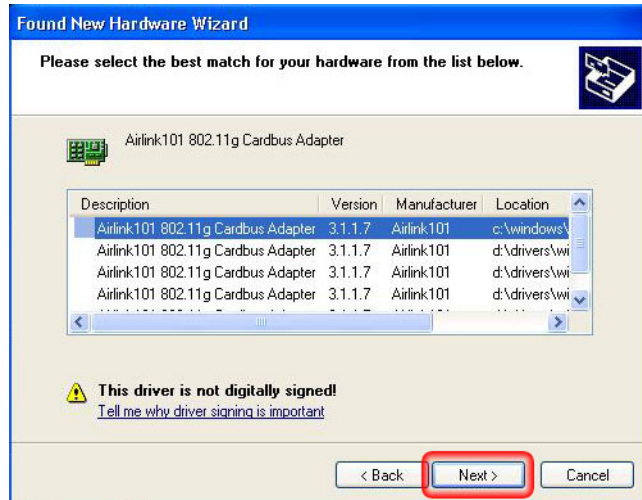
Found New Hardware Wizard

Please select the best match for your hardware from the list below.

Airlink101 802.11g Cardbus Adapter

| Description | Version | Manufacturer | Location |
|---|---|---|---|
| Airlink101 802.11g Cardbus Adapter | 3.1.1.7 | Airlink101 | c:\windows\ |
| Airlink101 802.11g Cardbus Adapter | 3.1.1.7 | Airlink101 | d:\drivers\wi |
| Airlink101 802.11g Cardbus Adapter | 3.1.1.7 | Airlink101 | d:\drivers\wi |
| Airlink101 802.11g Cardbus Adapter | 3.1.1.7 | Airlink101 | d:\drivers\wi |
| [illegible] | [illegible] | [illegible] | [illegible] |

This driver is not digitally signed!
Tell me why driver signing is important

< Back Next > Cancel